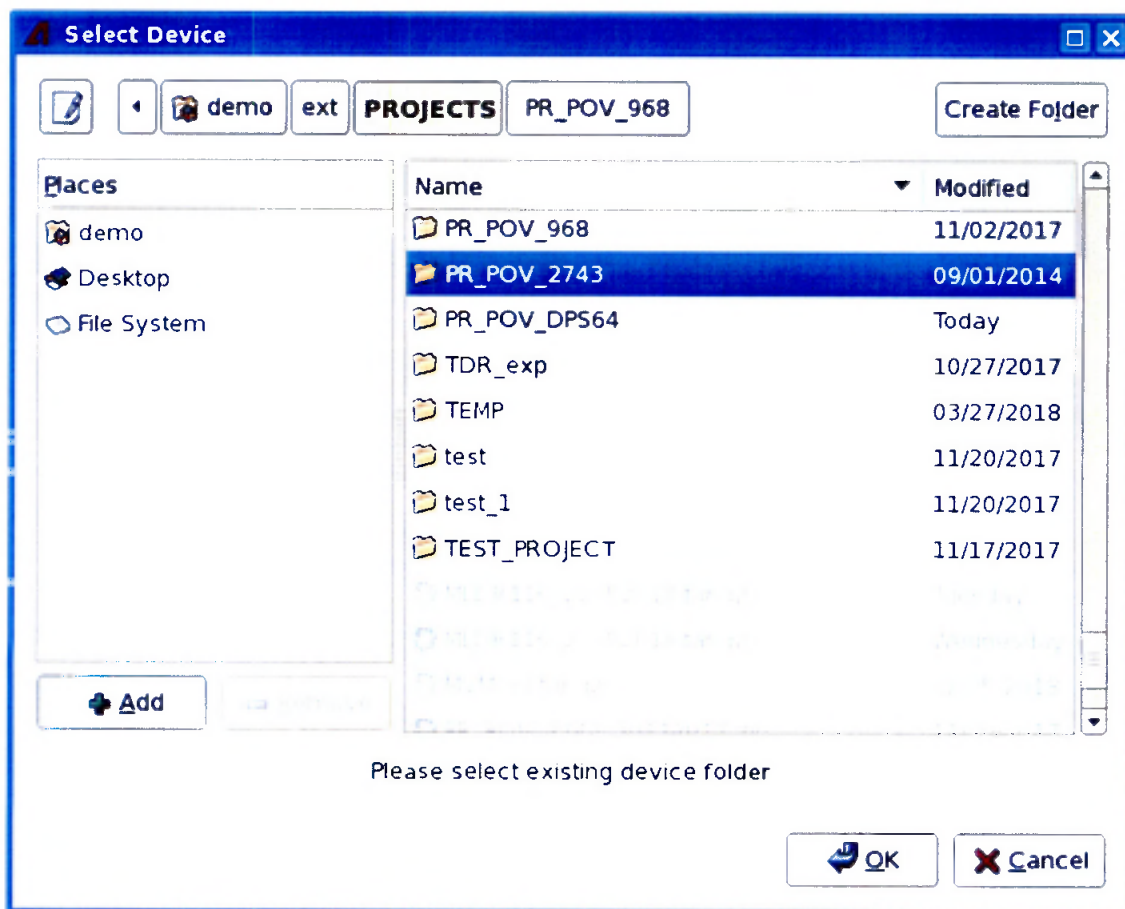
Select Device

demo | ext | PROJECTS | PR_POV_968

Create Folder

Places
demo
Desktop
File System

| Name | Modified |
|---|---|
| PR_POV_968 | 11/02/2017 |
| PR_POV_2743 | 09/01/2014 |
| PR_POV_DPS64 | Today |
| TDR_exp | 10/27/2017 |
| TEMP | 03/27/2018 |
| test | 11/20/2017 |
| test_1 | 11/20/2017 |
| TEST_PROJECT | 11/17/2017 |
| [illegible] | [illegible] |
| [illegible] | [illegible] |
| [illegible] | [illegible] |
| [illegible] | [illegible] |

Add
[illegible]

Please select existing device folder

OK
Cancel